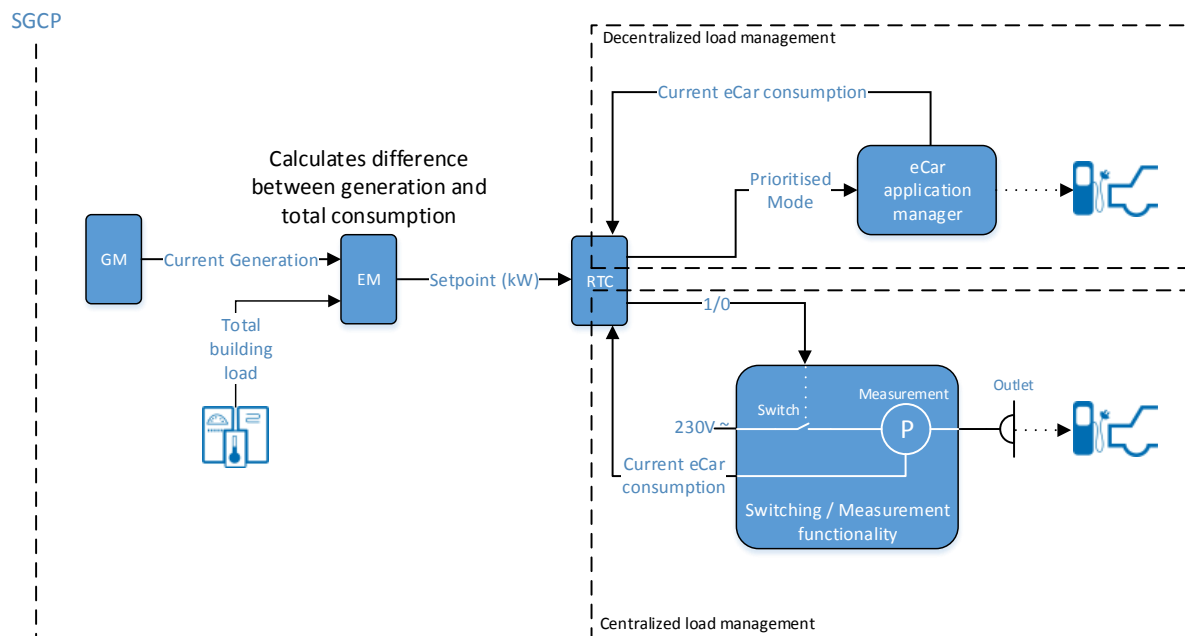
SGCP

Decentralized load management

Current eCar consumption

Calculates difference between generation and total consumption

Prioritised Mode

eCar application manager

GM

Current Generation

EM

Setpoint (kW)

RTC

Total building load

1/0

Measurement

Outlet

Switch

230V~

P

Current eCar consumption

Switching / Measurement functionality

Centralized load management